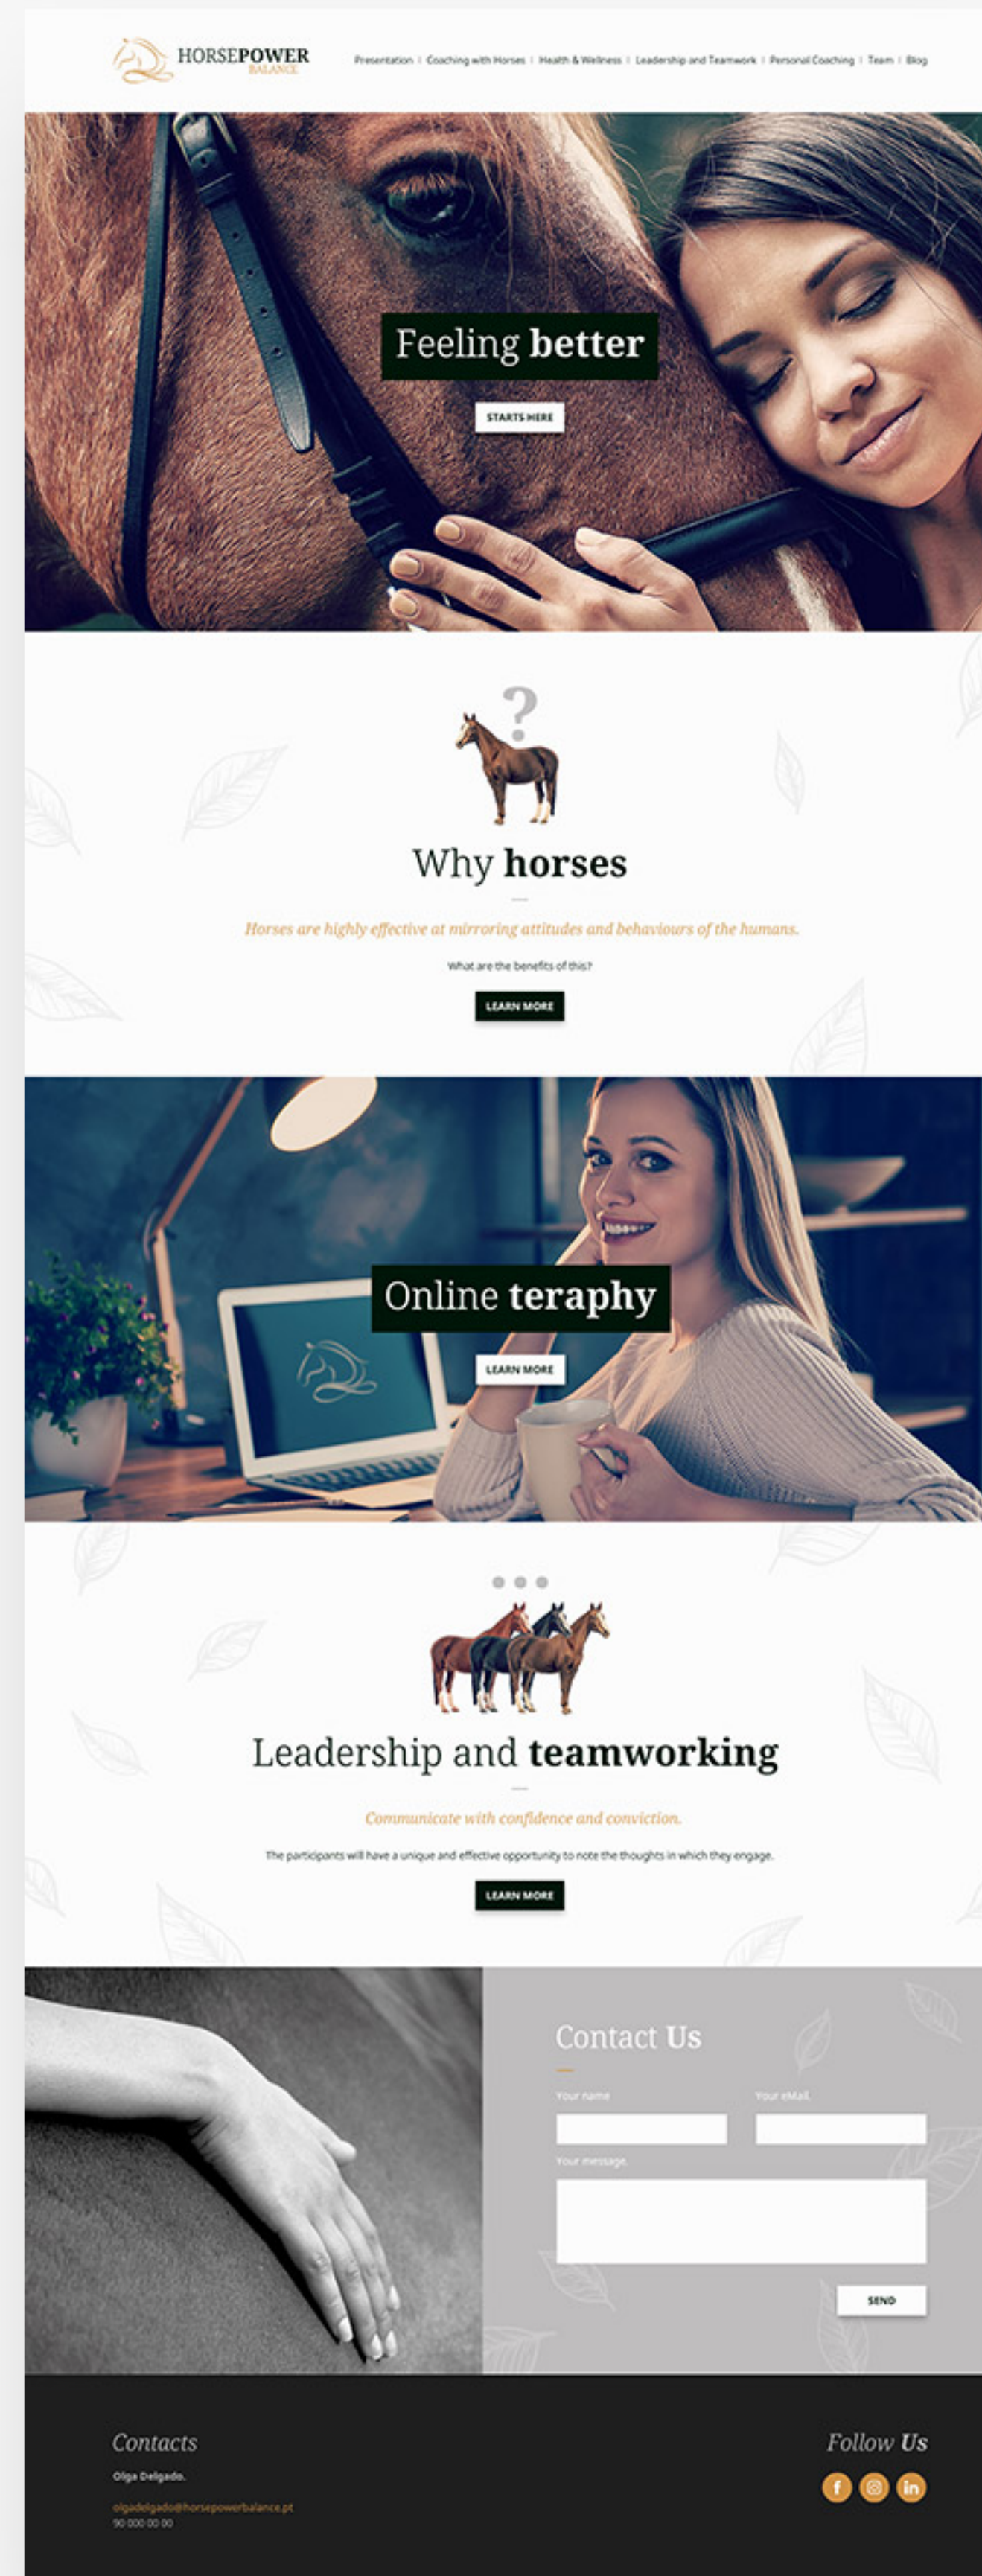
HORSEPOWER BALANCE

Presentation | Coaching with Horses | Health & Wellness | Leadership and Teamwork | Personal Coaching | Team | Blog

Feeling better

STARTS HERE

Why horses

Horses are highly effective at mirroring attitudes and behaviours of the humans.

What are the benefits of this?

LEARN MORE

Online teraphy

LEARN MORE

Leadership and teamworking

Communicate with confidence and conviction.

The participants will have a unique and effective opportunity to note the thoughts in which they engage.

LEARN MORE

Contact Us

Your name

Your eMail

Your message

SEND

Contacts

Olga Delgado.

olgadelgado@horsepowerbalance.pt
90 000 00 00

Follow Us